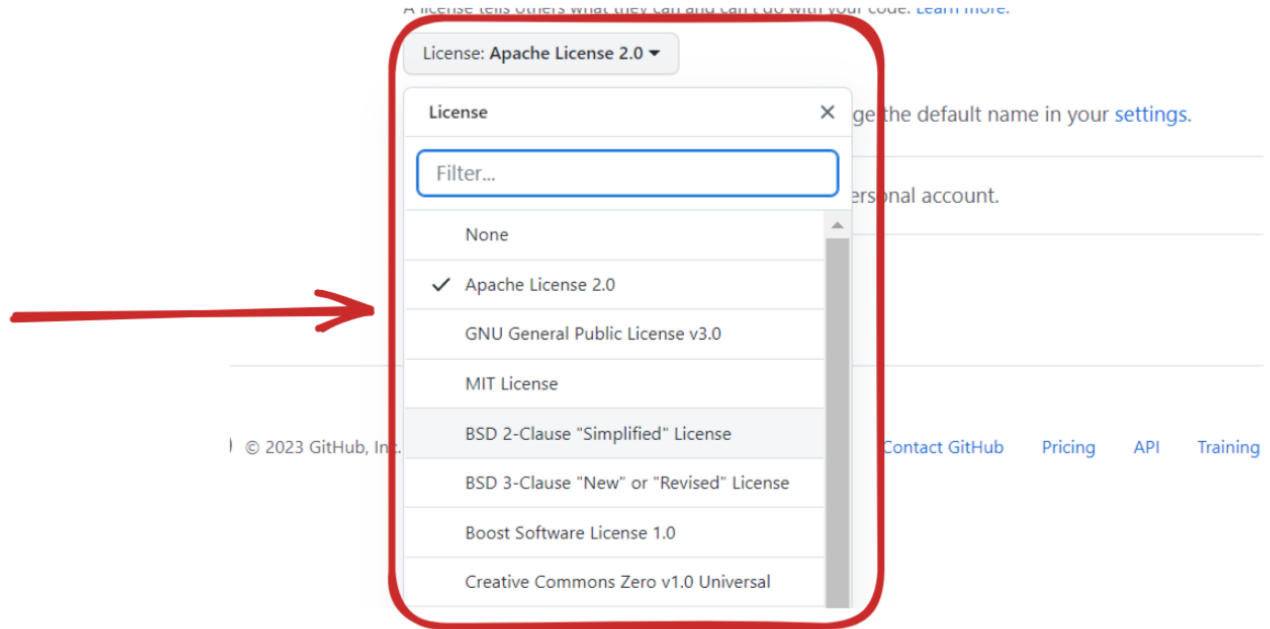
A license tells others what they can and can't do with your code. Learn more.

License: Apache License 2.0

License ×

ge the default name in your settings.

Filter...

ersonal account.

None

✓ Apache License 2.0

GNU General Public License v3.0

MIT License

BSD 2-Clause "Simplified" License

© 2023 GitHub, Inc.

Contact GitHub Pricing API Training

BSD 3-Clause "New" or "Revised" License

Boost Software License 1.0

Creative Commons Zero v1.0 Universal